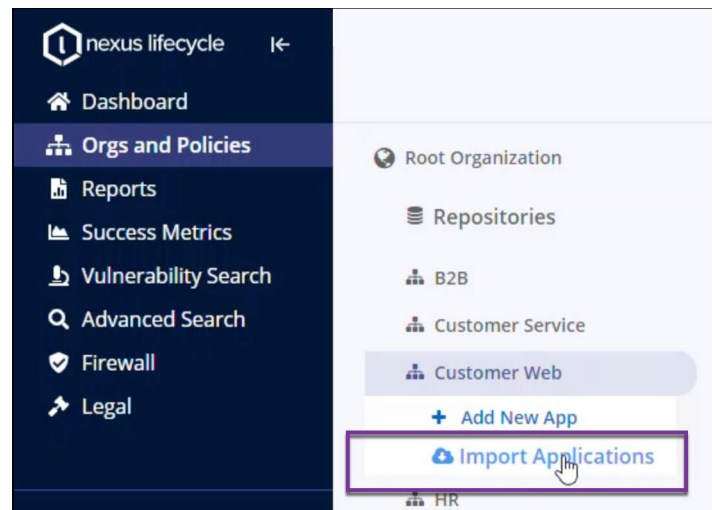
nexus lifecycle

Dashboard

Orgs and Policies

Reports

Success Metrics

Vulnerability Search

Advanced Search

Firewall

Legal

Root Organization

Repositories

B2B

Customer Service

Customer Web

+ Add New App

Import Applications

HR